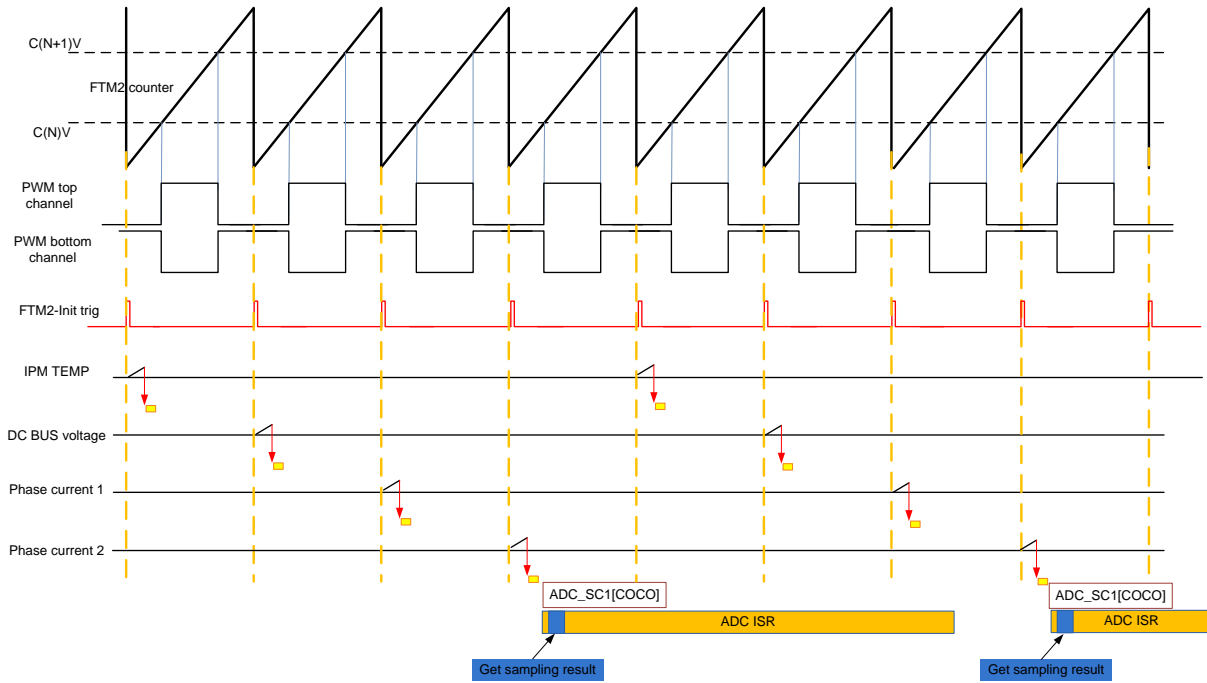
C(N+1)V
FTM2 counter
C(N)V
PWM top channel
PWM bottom channel
FTM2-Init trig
IPM TEMP
DC BUS voltage
Phase current 1
Phase current 2
ADC_SC1[COCO]
ADC ISR
Get sampling result
ADC_SC1[COCO]
ADC ISR
Get sampling result